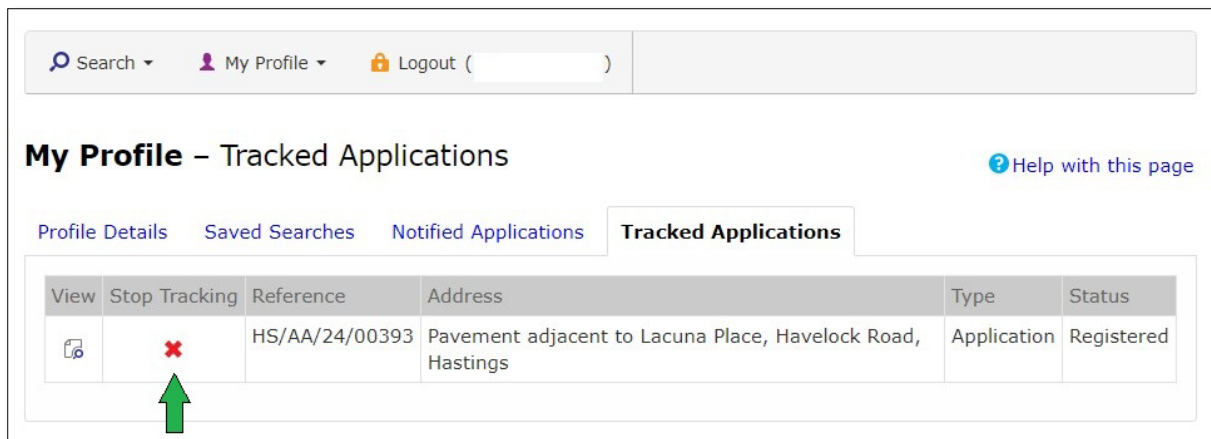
Search ▾ My Profile ▾ Logout ( )

**My Profile** – Tracked Applications

Help with this page

Profile Details Saved Searches Notified Applications **Tracked Applications**

| View | Stop Tracking | Reference | Address | Type | Status |
|---|---|---|---|---|---|
| | ✖ | HS/AA/24/00393 | Pavement adjacent to Lacuna Place, Havelock Road, Hastings | Application | Registered |